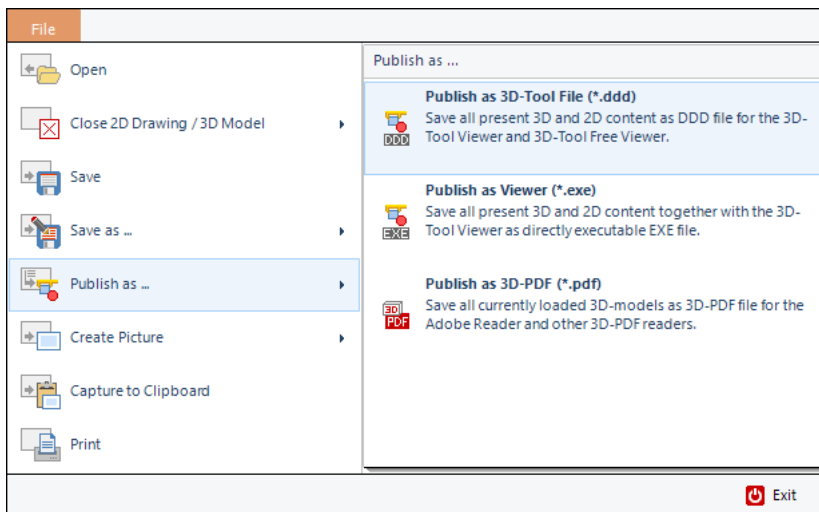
File

Open

Close 2D Drawing / 3D Model

Save

Save as ...

Publish as ...

Create Picture

Capture to Clipboard

Print

Publish as ...

DDD
Publish as 3D-Tool File (*.ddd)
Save all present 3D and 2D content as DDD file for the 3D-Tool Viewer and 3D-Tool Free Viewer.

EXE
Publish as Viewer (*.exe)
Save all present 3D and 2D content together with the 3D-Tool Viewer as directly executable EXE file.

3D PDF
Publish as 3D-PDF (*.pdf)
Save all currently loaded 3D-models as 3D-PDF file for the Adobe Reader and other 3D-PDF readers.

Exit